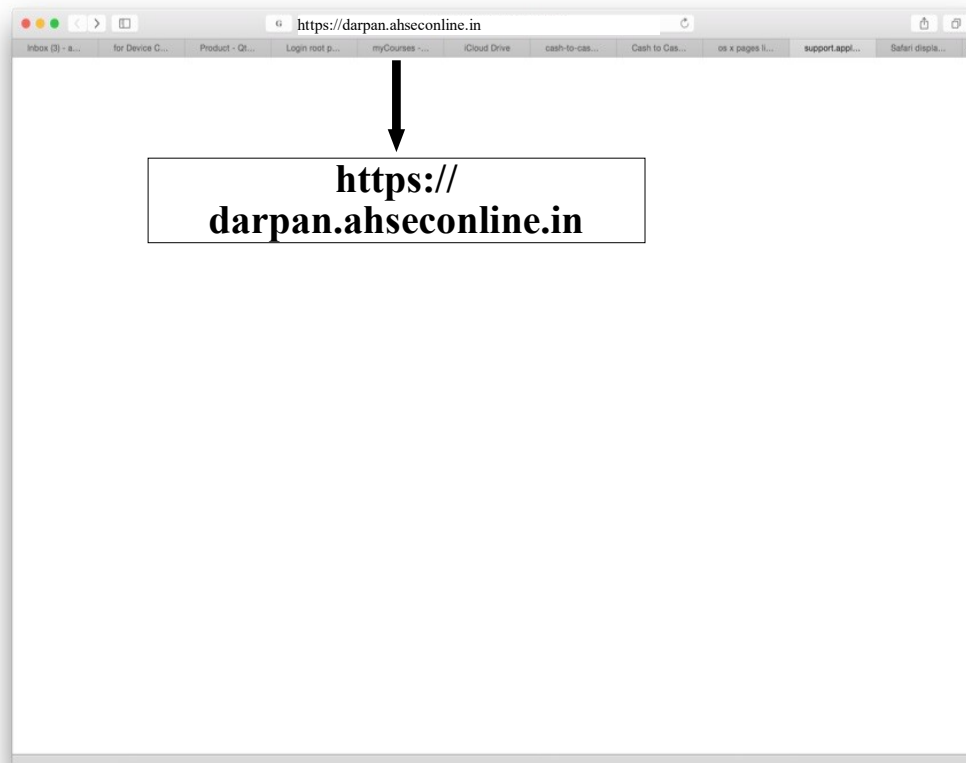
https://darpan.ahseconline.in

Inbox (3) - a... | for Device C... | Product - Qt... | Login root p... | myCourses -... | iCloud Drive | cash-to-cas... | Cash to Cas... | os x pages li... | support.appl... | Safari displa...

https://
darpan.ahseconline.in